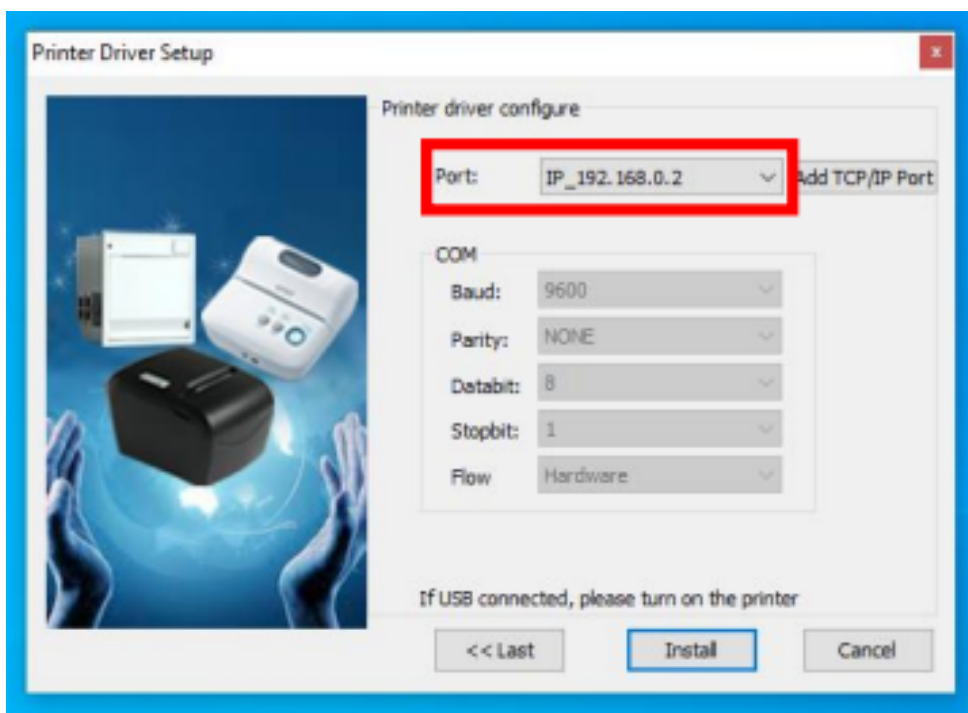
Printer Driver Setup

x

Printer driver configure

Port: IP_192.168.0.2

Add TCP/IP Port

COM

Baud: 9600

Parity: NONE

Databit: 8

Stopbit: 1

Flow Hardware

If USB connected, please turn on the printer

<< Last

Install

Cancel